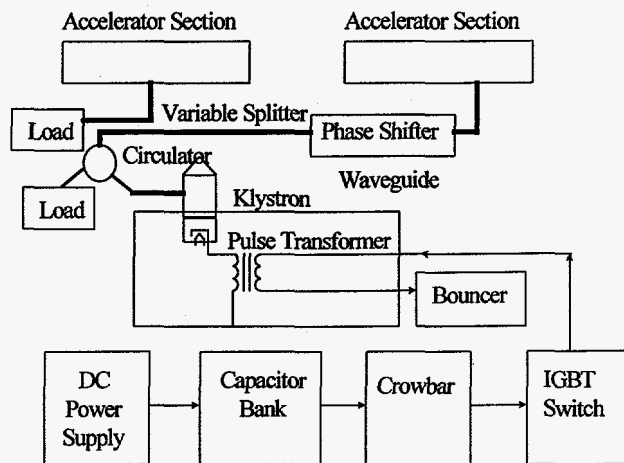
Accelerator Section

Accelerator Section

Variable Splitter

Load

Phase Shifter

Circulator

Load

Waveguide

Klystron

Pulse Transformer

Bouncer

DC Power Supply

Capacitor Bank

Crowbar

IGBT Switch